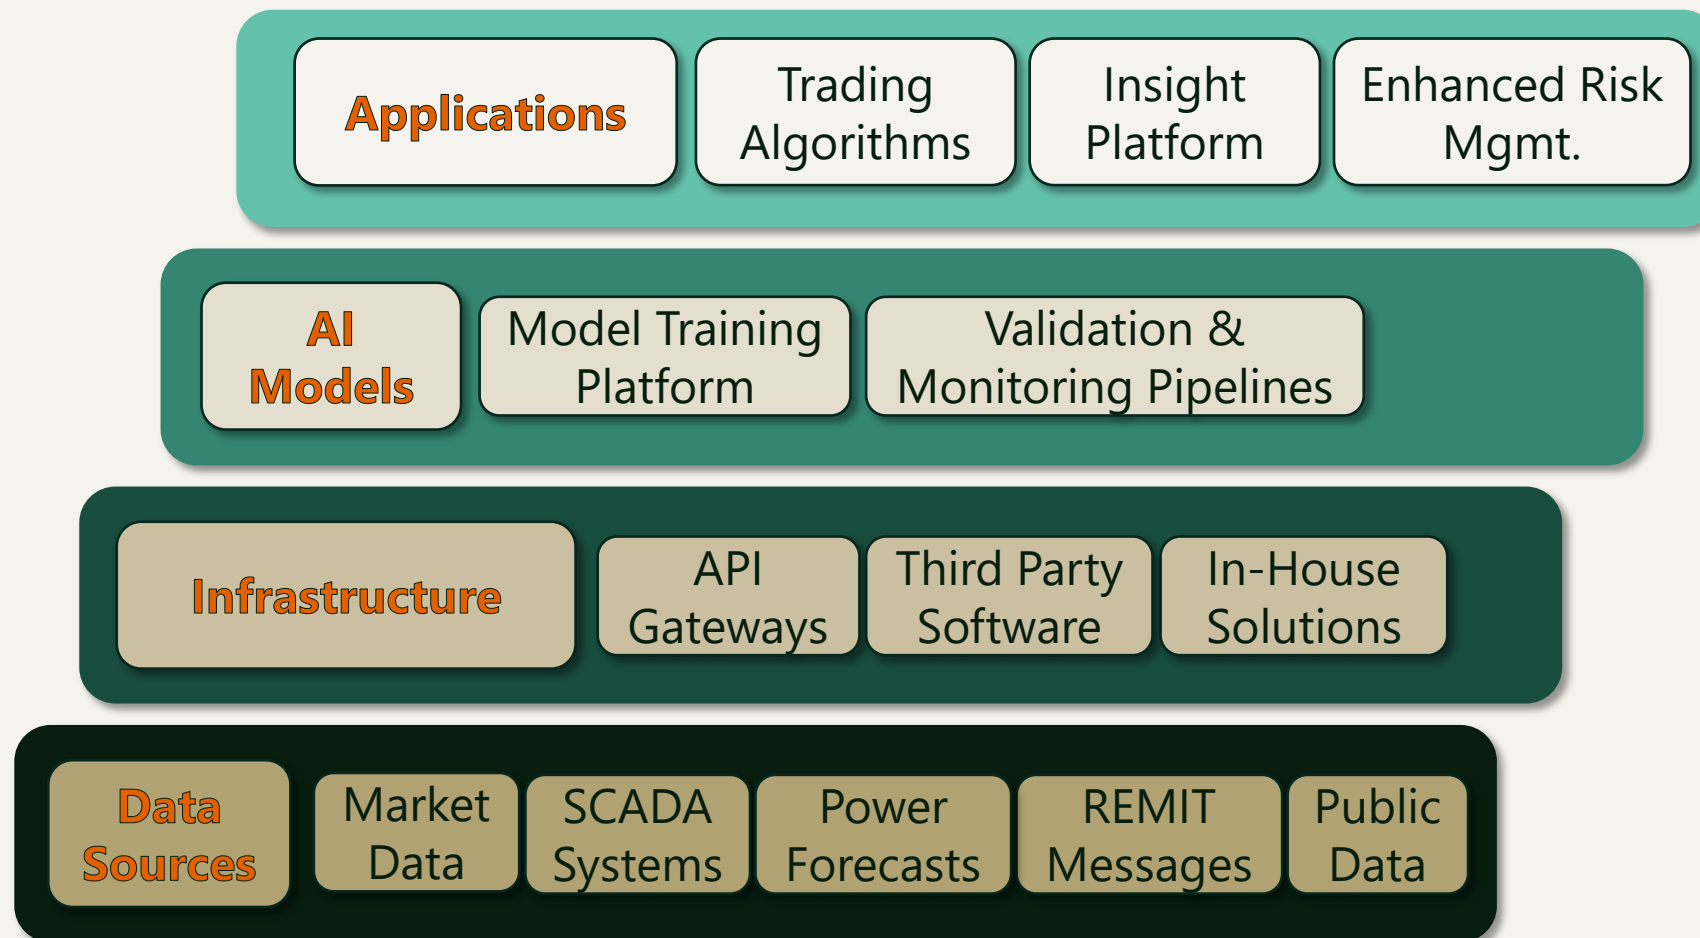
Applications

Trading Algorithms

Insight Platform

Enhanced Risk Mgmt.

AI Models

Model Training Platform

Validation & Monitoring Pipelines

Infrastructure

API Gateways

Third Party Software

In-House Solutions

Data Sources

Market Data

SCADA Systems

Power Forecasts

REMIT Messages

Public Data